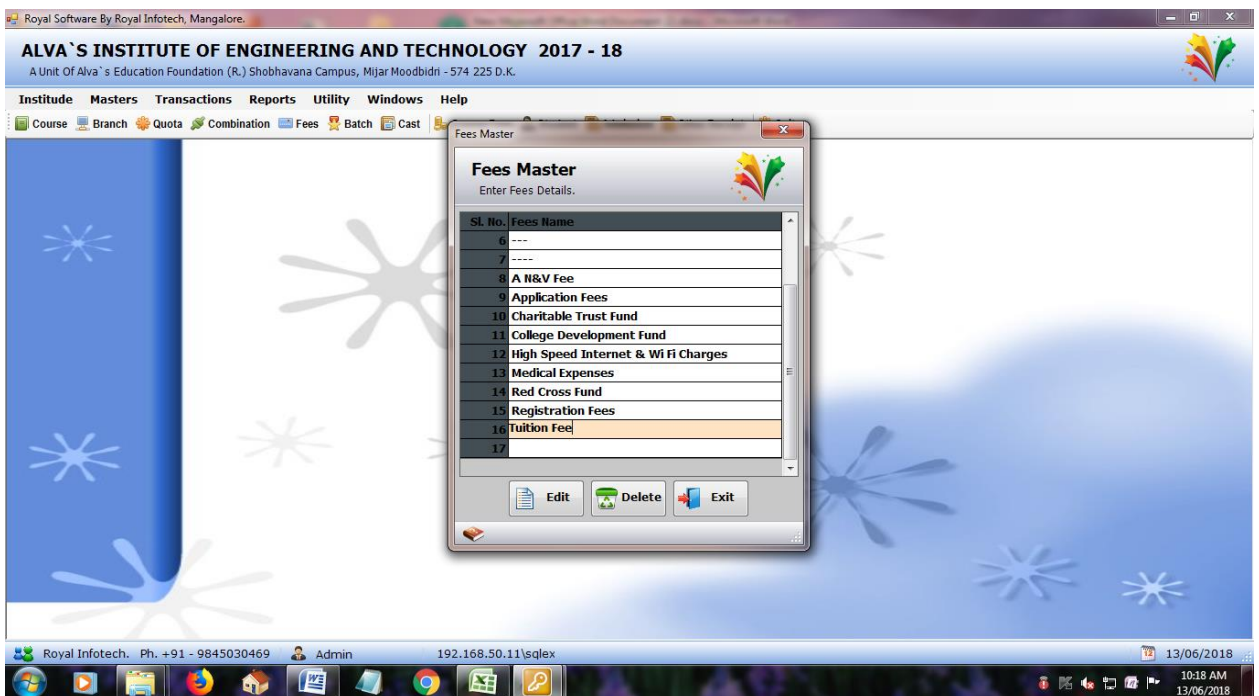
Royal Software By Royal Infotech, Mangalore.

ALVA`S INSTITUTE OF ENGINEERING AND TECHNOLOGY 2017 - 18
A Unit Of Alva`s Education Foundation (R.) Shobhavana Campus, Mijar Moodbidri - 574 225 D.K.

Institude Masters Transactions Reports Utility Windows Help

Course Branch Quota Combination Fees Batch Cast

Fees Master

Fees Master
Enter Fees Details.

| Sl. No. | Fees Name |
|---|---|
| 6 | --- |
| 7 | ---- |
| 8 | A N&V Fee |
| 9 | Application Fees |
| 10 | Charitable Trust Fund |
| 11 | College Development Fund |
| 12 | High Speed Internet & Wi Fi Charges |
| 13 | Medical Expenses |
| 14 | Red Cross Fund |
| 15 | Registration Fees |
| 16 | Tuition Fee |
| 17 | |

Edit Delete Exit

Royal Infotech. Ph. +91 - 9845030469 Admin 192.168.50.11\sqlex 13/06/2018

10:18 AM
13/06/2018